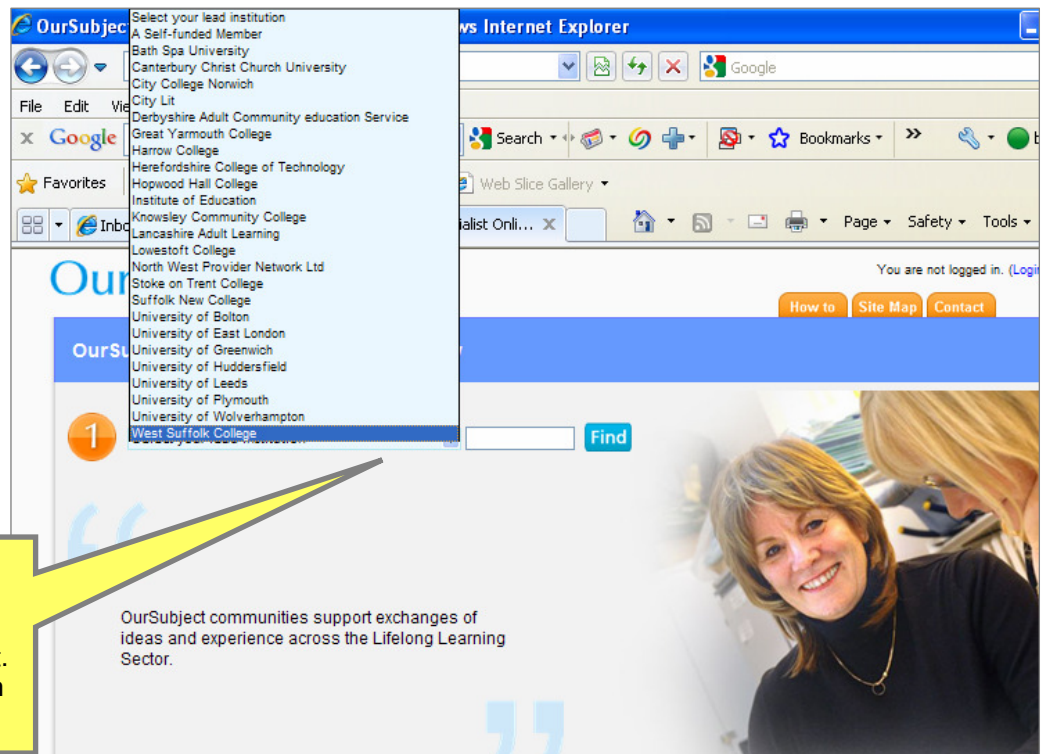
OurSubjec
Select your lead institution
A Self-funded Member
Bath Spa University
Canterbury Christ Church University
City College Norwich
City Lit
Derbyshire Adult Community education Service
Great Yarmouth College
Harrow College
Herefordshire College of Technology
Hopwood Hall College
Institute of Education
Knowsley Community College
Lancashire Adult Learning
Lowestoft College
North West Provider Network Ltd
Stoke on Trent College
Suffolk New College
University of Bolton
University of East London
University of Greenwich
University of Huddersfield
University of Leeds
University of Plymouth
University of Wolverhampton
West Suffolk College
ws Internet Explorer

Google

File Edit Vie

Google

Search • Bookmarks • »

Favorites

Web Slice Gallery •

Inbo

ialist Onli... ×

Page • Safety • Tools •

Our

You are not logged in. (Logi

How to Site Map Contact

OurSu

1

Find

OurSubject communities support exchanges of ideas and experience across the Lifelong Learning Sector.